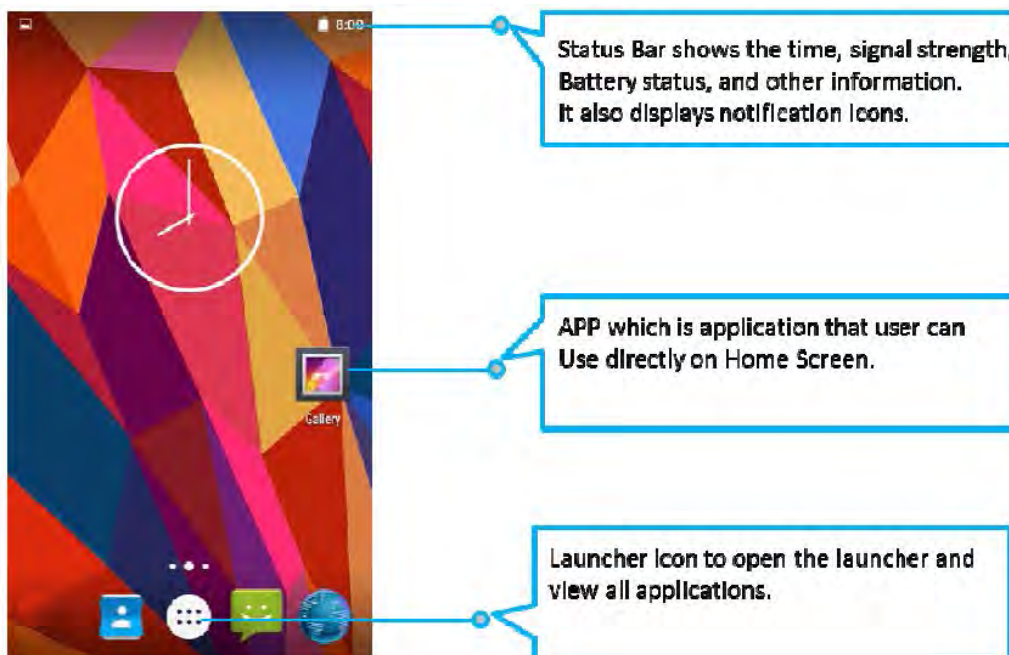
8:00

Status Bar shows the time, signal strength, Battery status, and other information. It also displays notification Icons.

Gallery

APP which is application that user can Use directly on Home Screen.

Launcher Icon to open the launcher and view all applications.